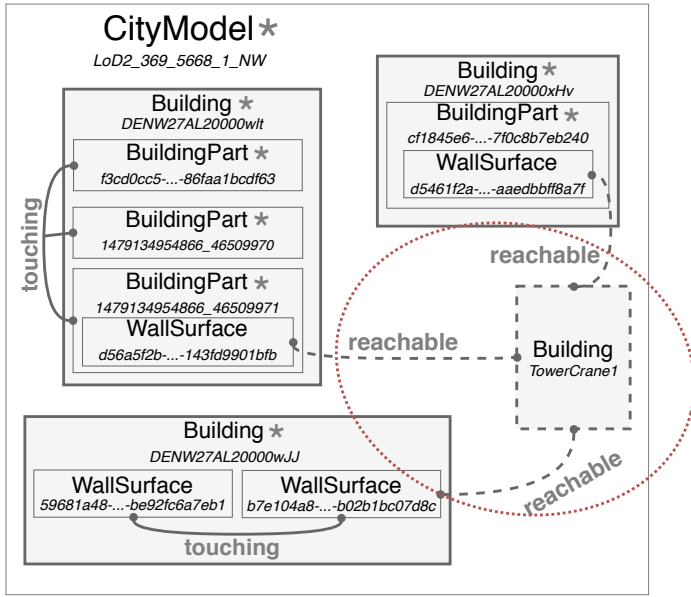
CityModel *
LoD2_369_5668_1_NW

Building *
DENW27AL20000wlt

BuildingPart *
f3cd0cc5-...-86faa1bcdf63

BuildingPart *
1479134954866_46509970

BuildingPart *
1479134954866_46509971

WallSurface
d56a5f2b-...-143fd9901bfb

touching

Building *
DENW27AL20000xHv

BuildingPart *
cf1845e6-...-7f0c8b7eb240

WallSurface
d5461f2a-...-aaedbbff8a7f

reachable

reachable

Building
TowerCrane1

reachable

Building *
DENW27AL20000wJJ

WallSurface
59681a48-...-be92fc6a7eb1

WallSurface
b7e104a8-...-b02b1bc07d8c

touching